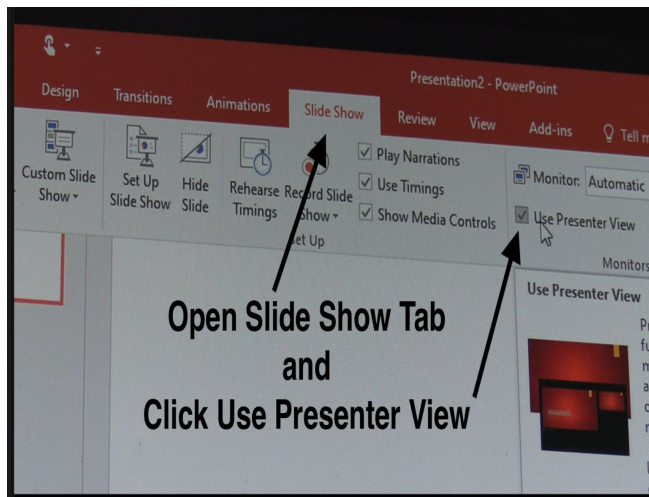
Presentation2 - PowerPoint

Design Transitions Animations Slide Show Review View Add-ins Tell m

Custom Slide Show
Set Up Slide Show
Hide Slide
Rehearse Timings
Record Slide Show
Play Narrations
Use Timings
Show Media Controls
Set Up

Monitor: Automatic
Use Presenter View
Monitors

Use Presenter View

Open Slide Show Tab
and
Click Use Presenter View